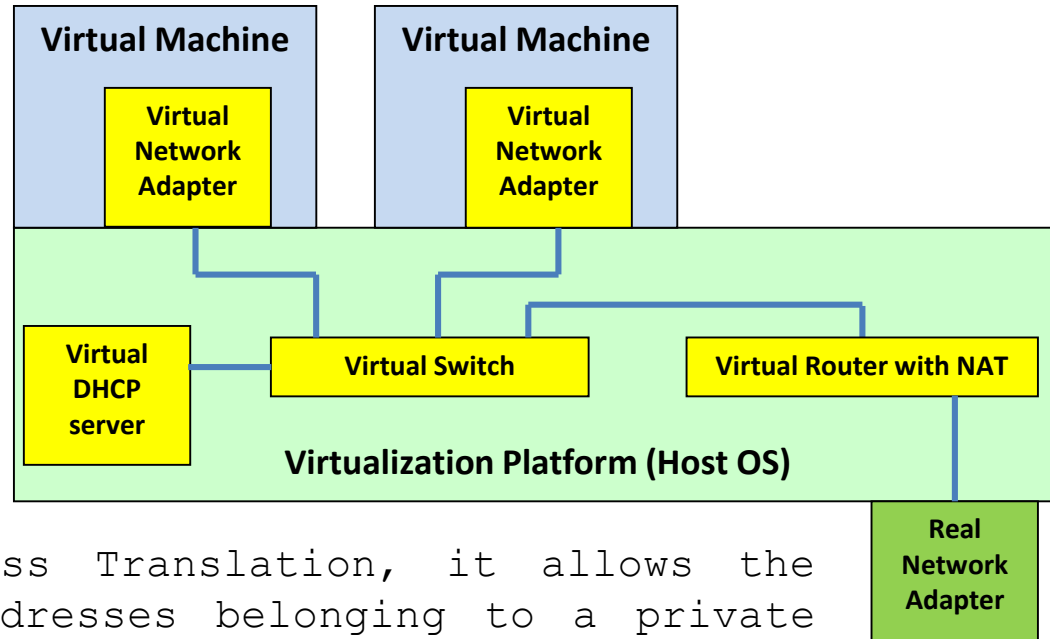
Virtual Machine

Virtual Network Adapter

Virtual Machine

Virtual Network Adapter

Virtual DHCP server

Virtual Switch

Virtual Router with NAT

Virtualization Platform (Host OS)

Real Network Adapter

ss Translation, it allows the dresses belonging to a private